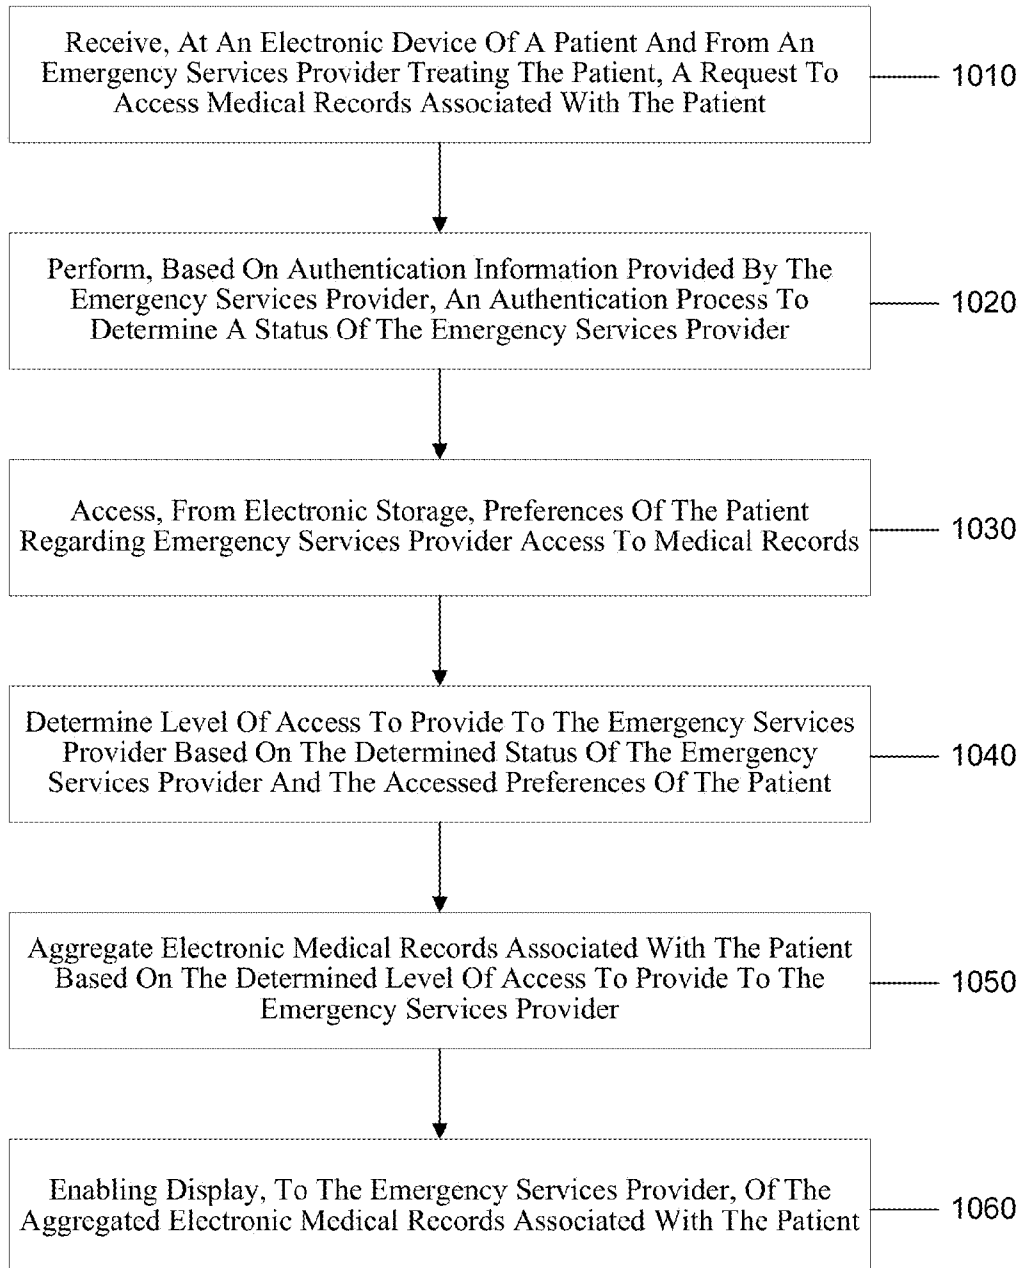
Receive, At An Electronic Device Of A Patient And From An Emergency Services Provider Treating The Patient, A Request To Access Medical Records Associated With The Patient

1010

Perform, Based On Authentication Information Provided By The Emergency Services Provider, An Authentication Process To Determine A Status Of The Emergency Services Provider

1020

Access, From Electronic Storage, Preferences Of The Patient Regarding Emergency Services Provider Access To Medical Records

1030

Determine Level Of Access To Provide To The Emergency Services Provider Based On The Determined Status Of The Emergency Services Provider And The Accessed Preferences Of The Patient

1040

Aggregate Electronic Medical Records Associated With The Patient Based On The Determined Level Of Access To Provide To The Emergency Services Provider

1050

Enabling Display, To The Emergency Services Provider, Of The Aggregated Electronic Medical Records Associated With The Patient

1060